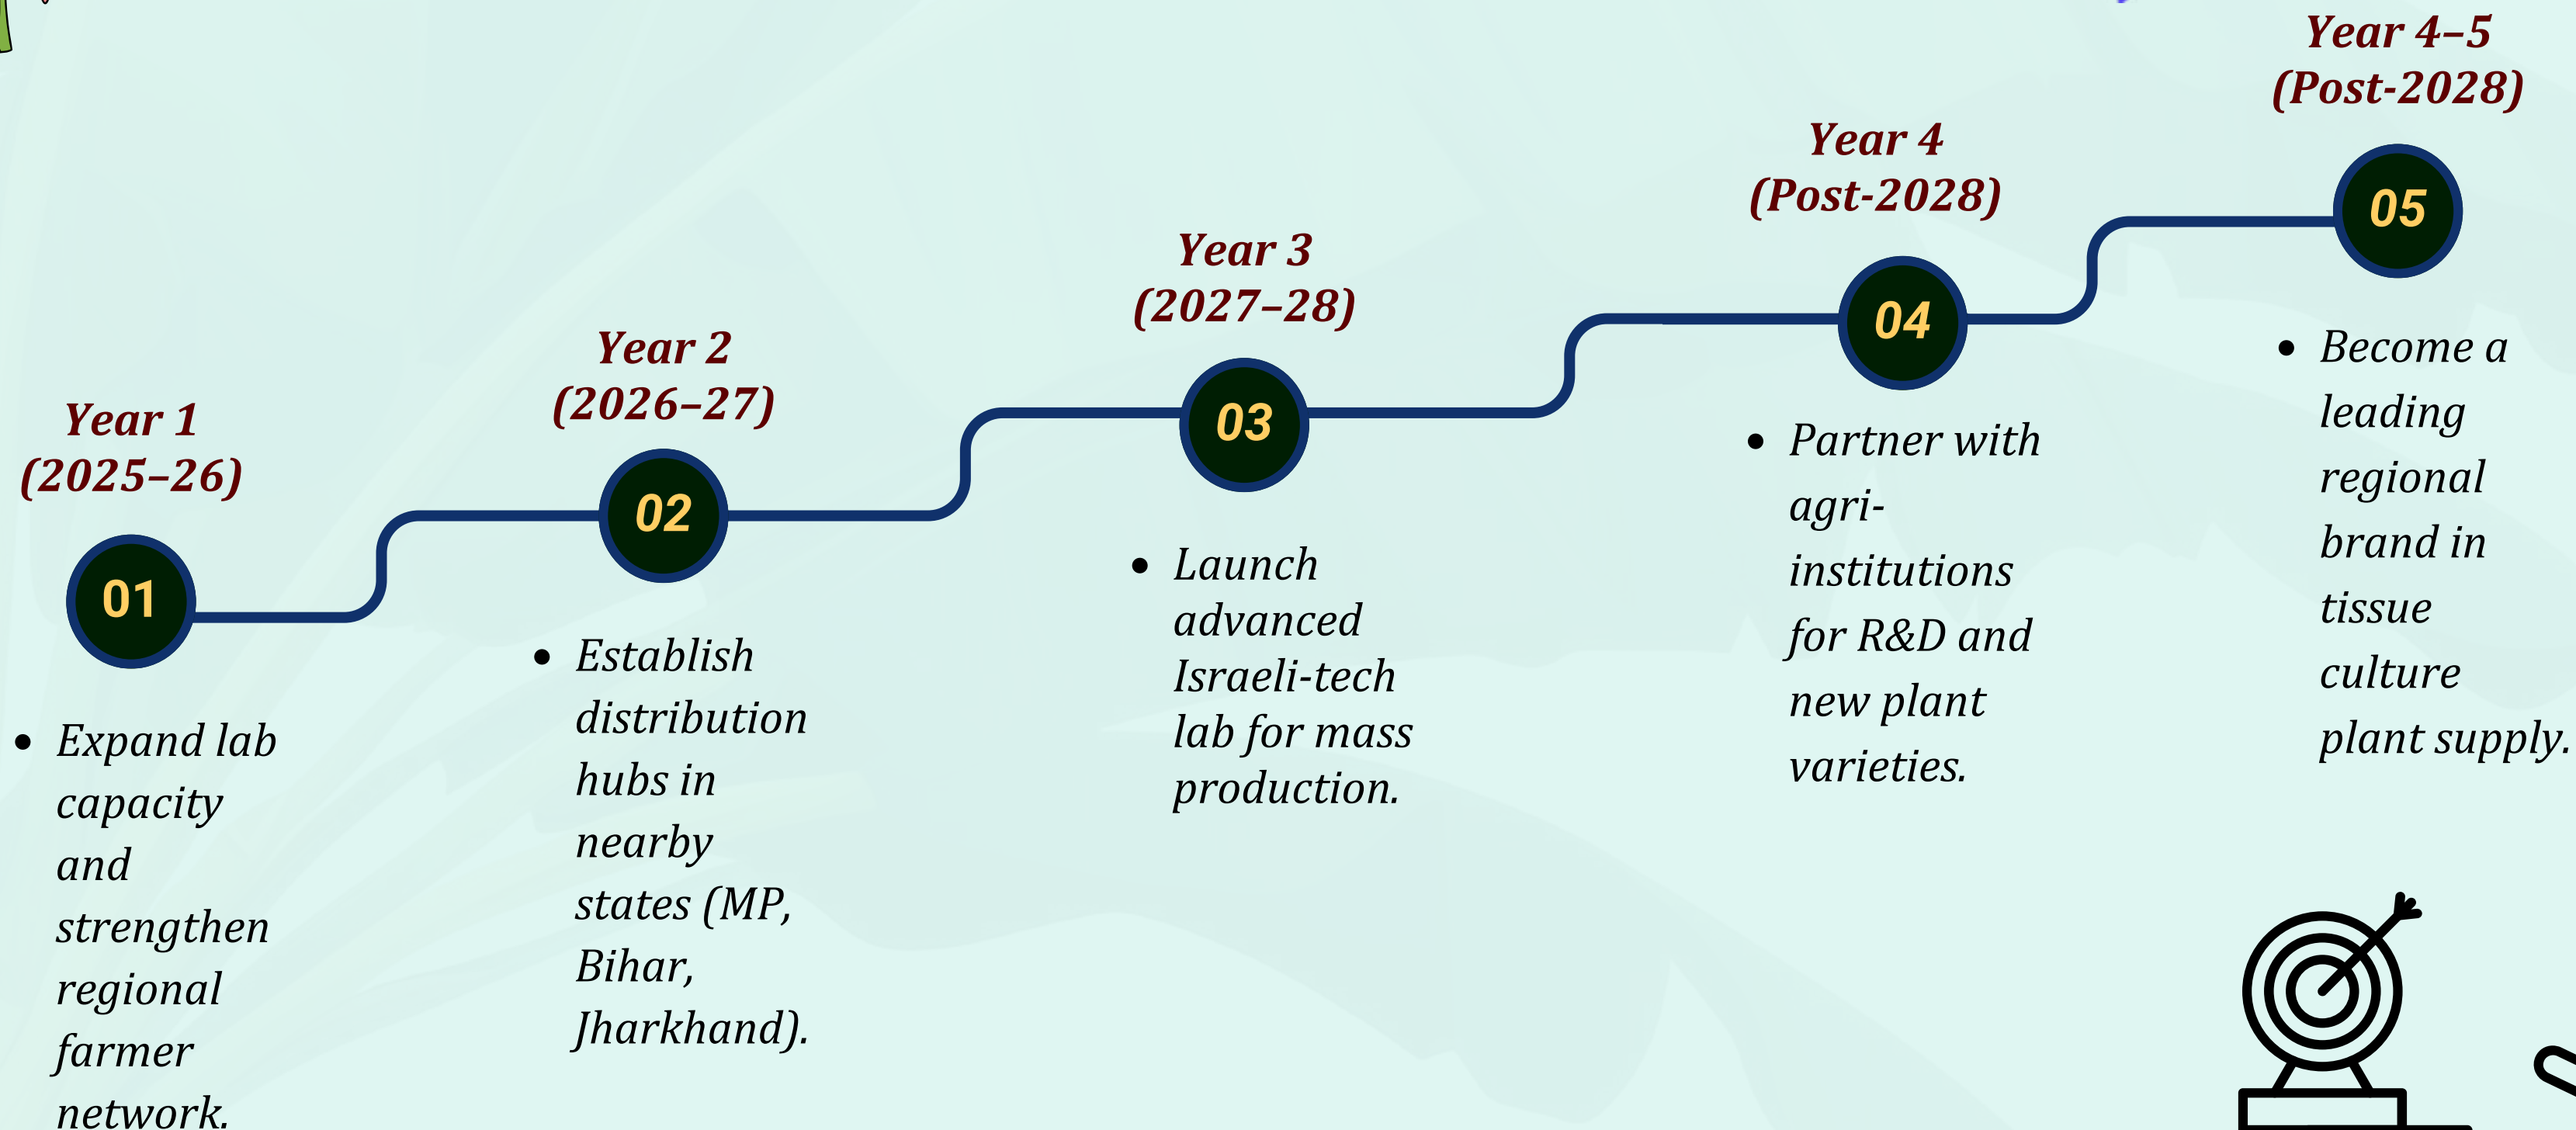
Year 1 (2025–26)

01

• Expand lab capacity and strengthen regional farmer network.

Year 2 (2026–27)

02

• Establish distribution hubs in nearby states (MP, Bihar, Jharkhand).

Year 3 (2027–28)

03

• Launch advanced Israeli-tech lab for mass production.

Year 4 (Post-2028)

04

• Partner with agri-institutions for R&D and new plant varieties.

Year 4–5 (Post-2028)

05

• Become a leading regional brand in tissue culture plant supply.